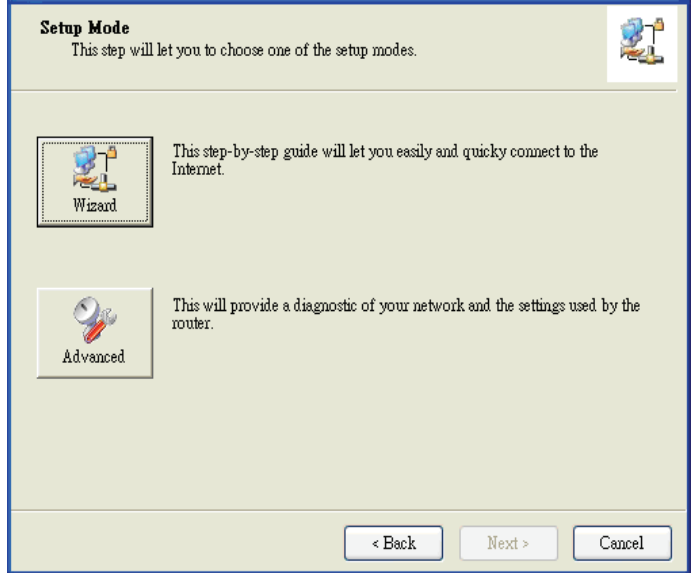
Setup Mode
This step will let you to choose one of the setup modes.

Wizard

This step-by-step guide will let you easily and quicky connect to the Internet.

Advanced

This will provide a diagnostic of your network and the settings used by the router.

< Back
Next >
Cancel